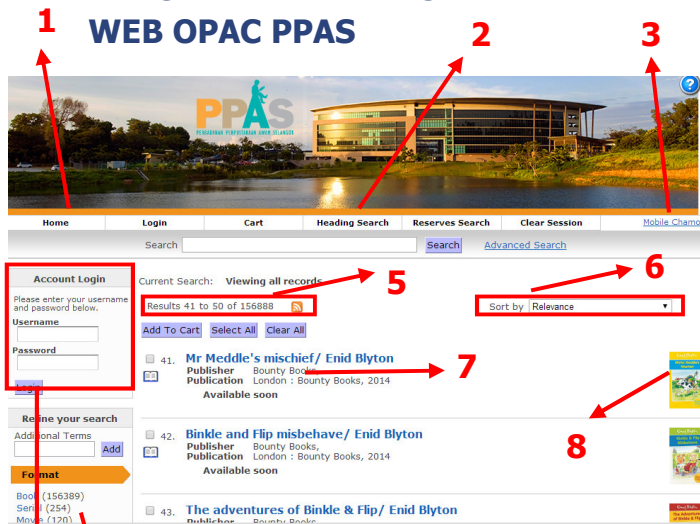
WEB OPAC PPAS

1

2

3

PPAS
PERBADANAN PERPUSTAKAAN AWAM SELANGOR

?

Home | Login | Cart | Heading Search | Reserves Search | Clear Session | Mobile Chamo

Search [ ] Search Advanced Search

Account Login

Please enter your username and password below.

Username

Password

Login

Current Search: Viewing all records

5

6

Results 41 to 50 of 156888

Sort by Relevance

Add To Cart Select All Clear All

41. Mr Meddle's mischief/ Enid Blyton
Publisher Bounty Books
Publication London : Bounty Books, 2014
Available soon

7

8

Refine your search

Additional Terms

Add

Format

Book (156389)
Serial (254)
Movie (120)

42. Binkle and Flip misbehave/ Enid Blyton
Publisher Bounty Books,
Publication London : Bounty Books, 2014
Available soon

43. The adventures of Binkle & Flip/ Enid Blyton
Publisher Bounty Books